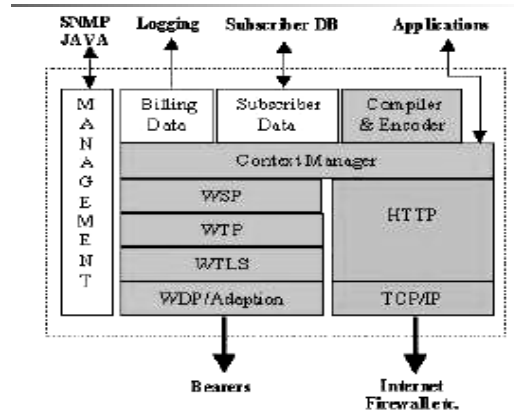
SNMP JAVA

Logging

Subscriber DB

Applications

M
A
N
A
G
E
M
E
N
T

Billing Data

Subscriber Data

Compiler & Encoder

Context Manager

WSP

WTP

WTLS

WDP/Adaption

HTTP

TCP/IP

Bearers

Internet Firewall etc.